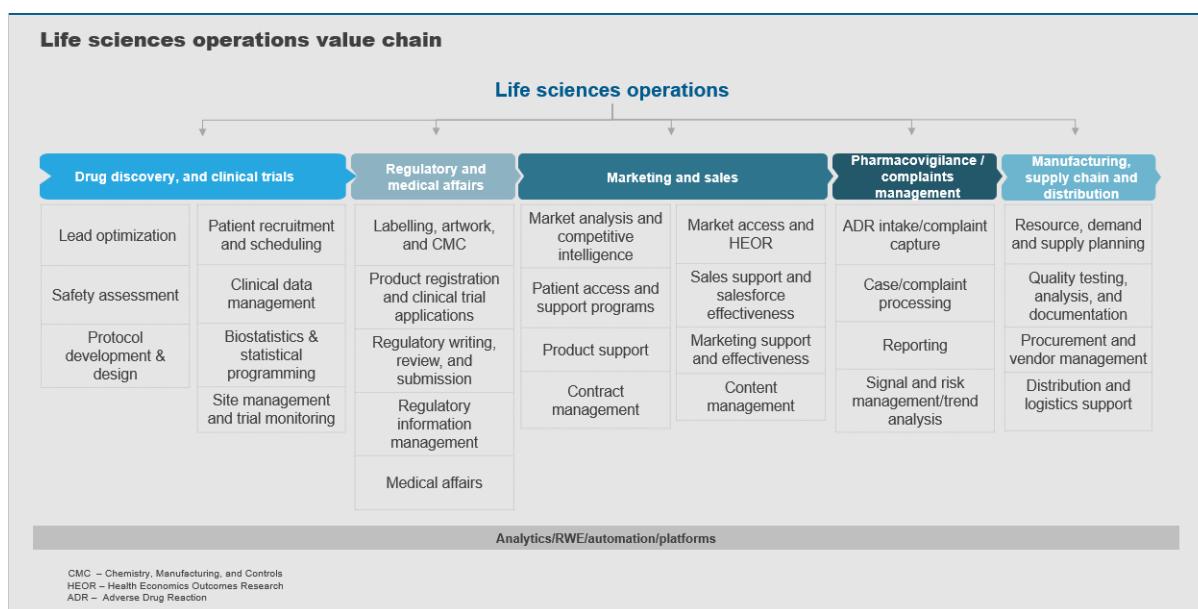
Life sciences operations value chain

Life sciences operations

Drug discovery, and clinical trials

Lead optimization

Safety assessment

Protocol development & design

Patient recruitment and scheduling

Clinical data management

Biostatistics & statistical programming

Site management and trial monitoring

Regulatory and medical affairs

Labelling, artwork, and CMC

Product registration and clinical trial applications

Regulatory writing, review, and submission

Regulatory information management

Medical affairs

Marketing and sales

Market analysis and competitive intelligence

Patient access and support programs

Product support

Contract management

Market access and HEOR

Sales support and salesforce effectiveness

Marketing support and effectiveness

Content management

Pharmacovigilance / complaints management

ADR intake/complaint capture

Case/complaint processing

Reporting

Signal and risk management/trend analysis

Manufacturing, supply chain and distribution

Resource, demand and supply planning

Quality testing, analysis, and documentation

Procurement and vendor management

Distribution and logistics support

Analytics/RWE/automation/platforms

CMC – Chemistry, Manufacturing, and Controls
HEOR – Health Economics Outcomes Research
ADR – Adverse Drug Reaction